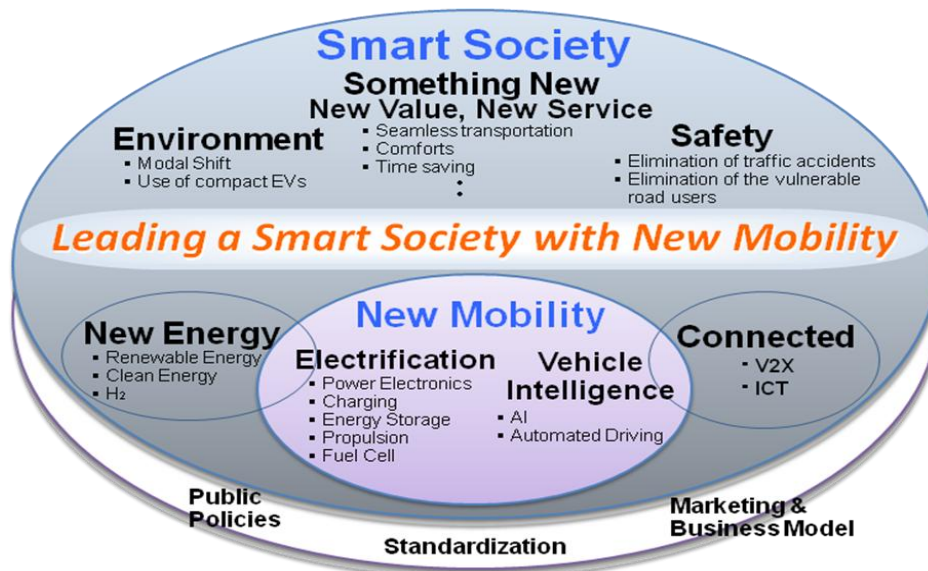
Smart Society

Something New
New Value, New Service

Environment
- Modal Shift
- Use of compact EVs

- Seamless transportation
- Comforts
- Time saving
:

Safety
- Elimination of traffic accidents
- Elimination of the vulnerable road users

Leading a Smart Society with New Mobility

New Energy
- Renewable Energy
- Clean Energy
- $H_2$

New Mobility

Electrification
- Power Electronics
- Charging
- Energy Storage
- Propulsion
- Fuel Cell

Vehicle Intelligence
- AI
- Automated Driving

Connected
- V2X
- ICT

Public Policies

Marketing & Business Model

Standardization